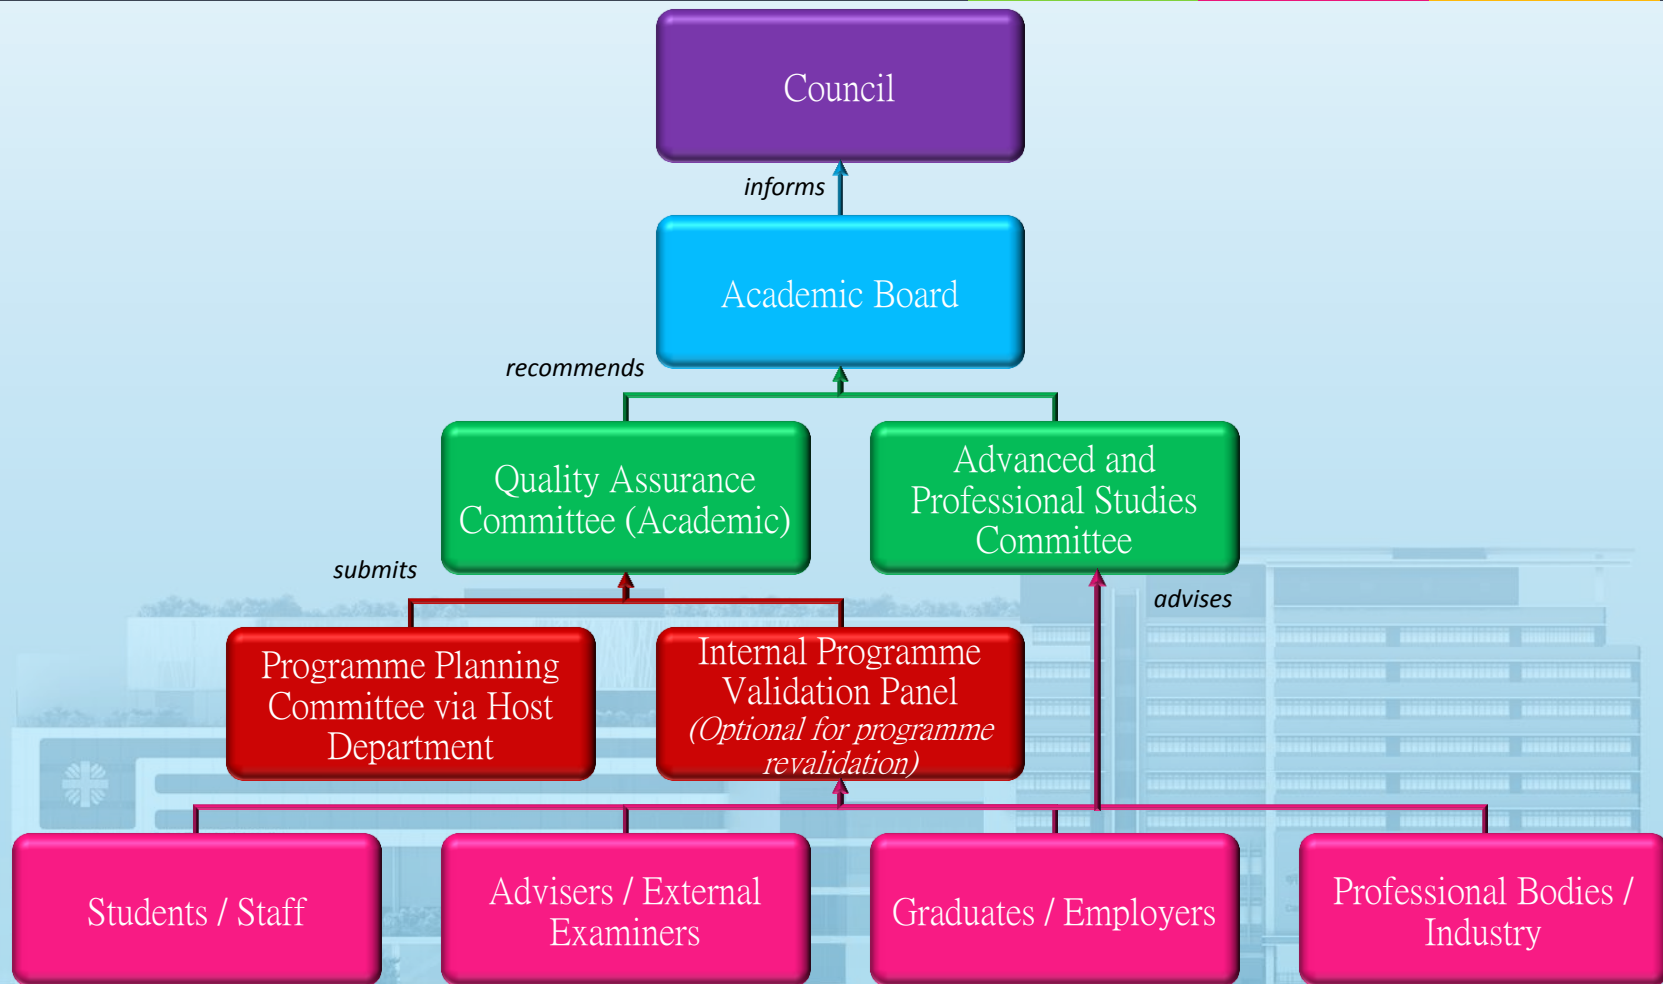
Council

informs

Academic Board

recommends

Quality Assurance Committee (Academic)

Advanced and Professional Studies Committee

submits

advises

Programme Planning Committee via Host Department

Internal Programme Validation Panel
(Optional for programme revalidation)

Students / Staff

Advisers / External Examiners

Graduates / Employers

Professional Bodies / Industry